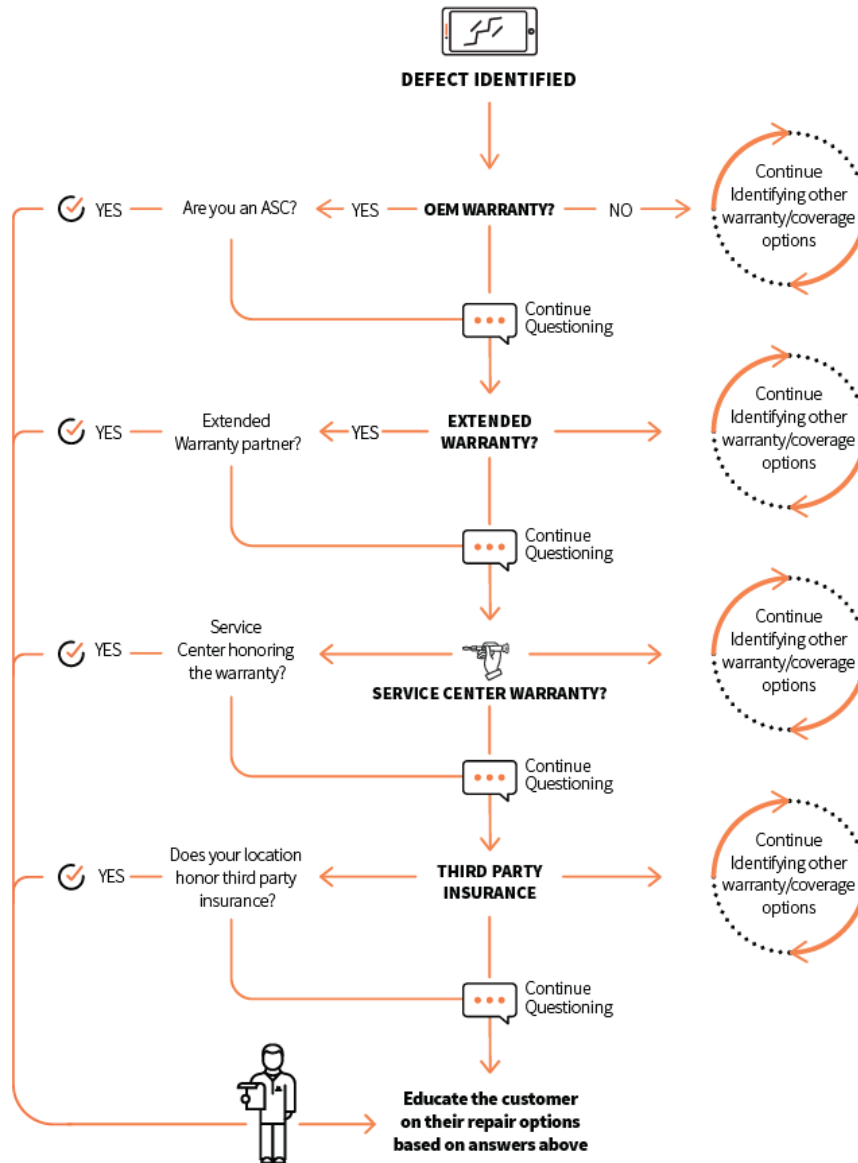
DEFECT IDENTIFIED

YES

Are you an ASC?

YES

OEM WARRANTY?

NO

Continue Identifying other warranty/coverage options

Continue Questioning

YES

Extended Warranty partner?

YES

EXTENDED WARRANTY?

Continue Identifying other warranty/coverage options

Continue Questioning

YES

Service Center honoring the warranty?

SERVICE CENTER WARRANTY?

Continue Identifying other warranty/coverage options

Continue Questioning

YES

Does your location honor third party insurance?

THIRD PARTY INSURANCE

Continue Identifying other warranty/coverage options

Continue Questioning

Educate the customer on their repair options based on answers above